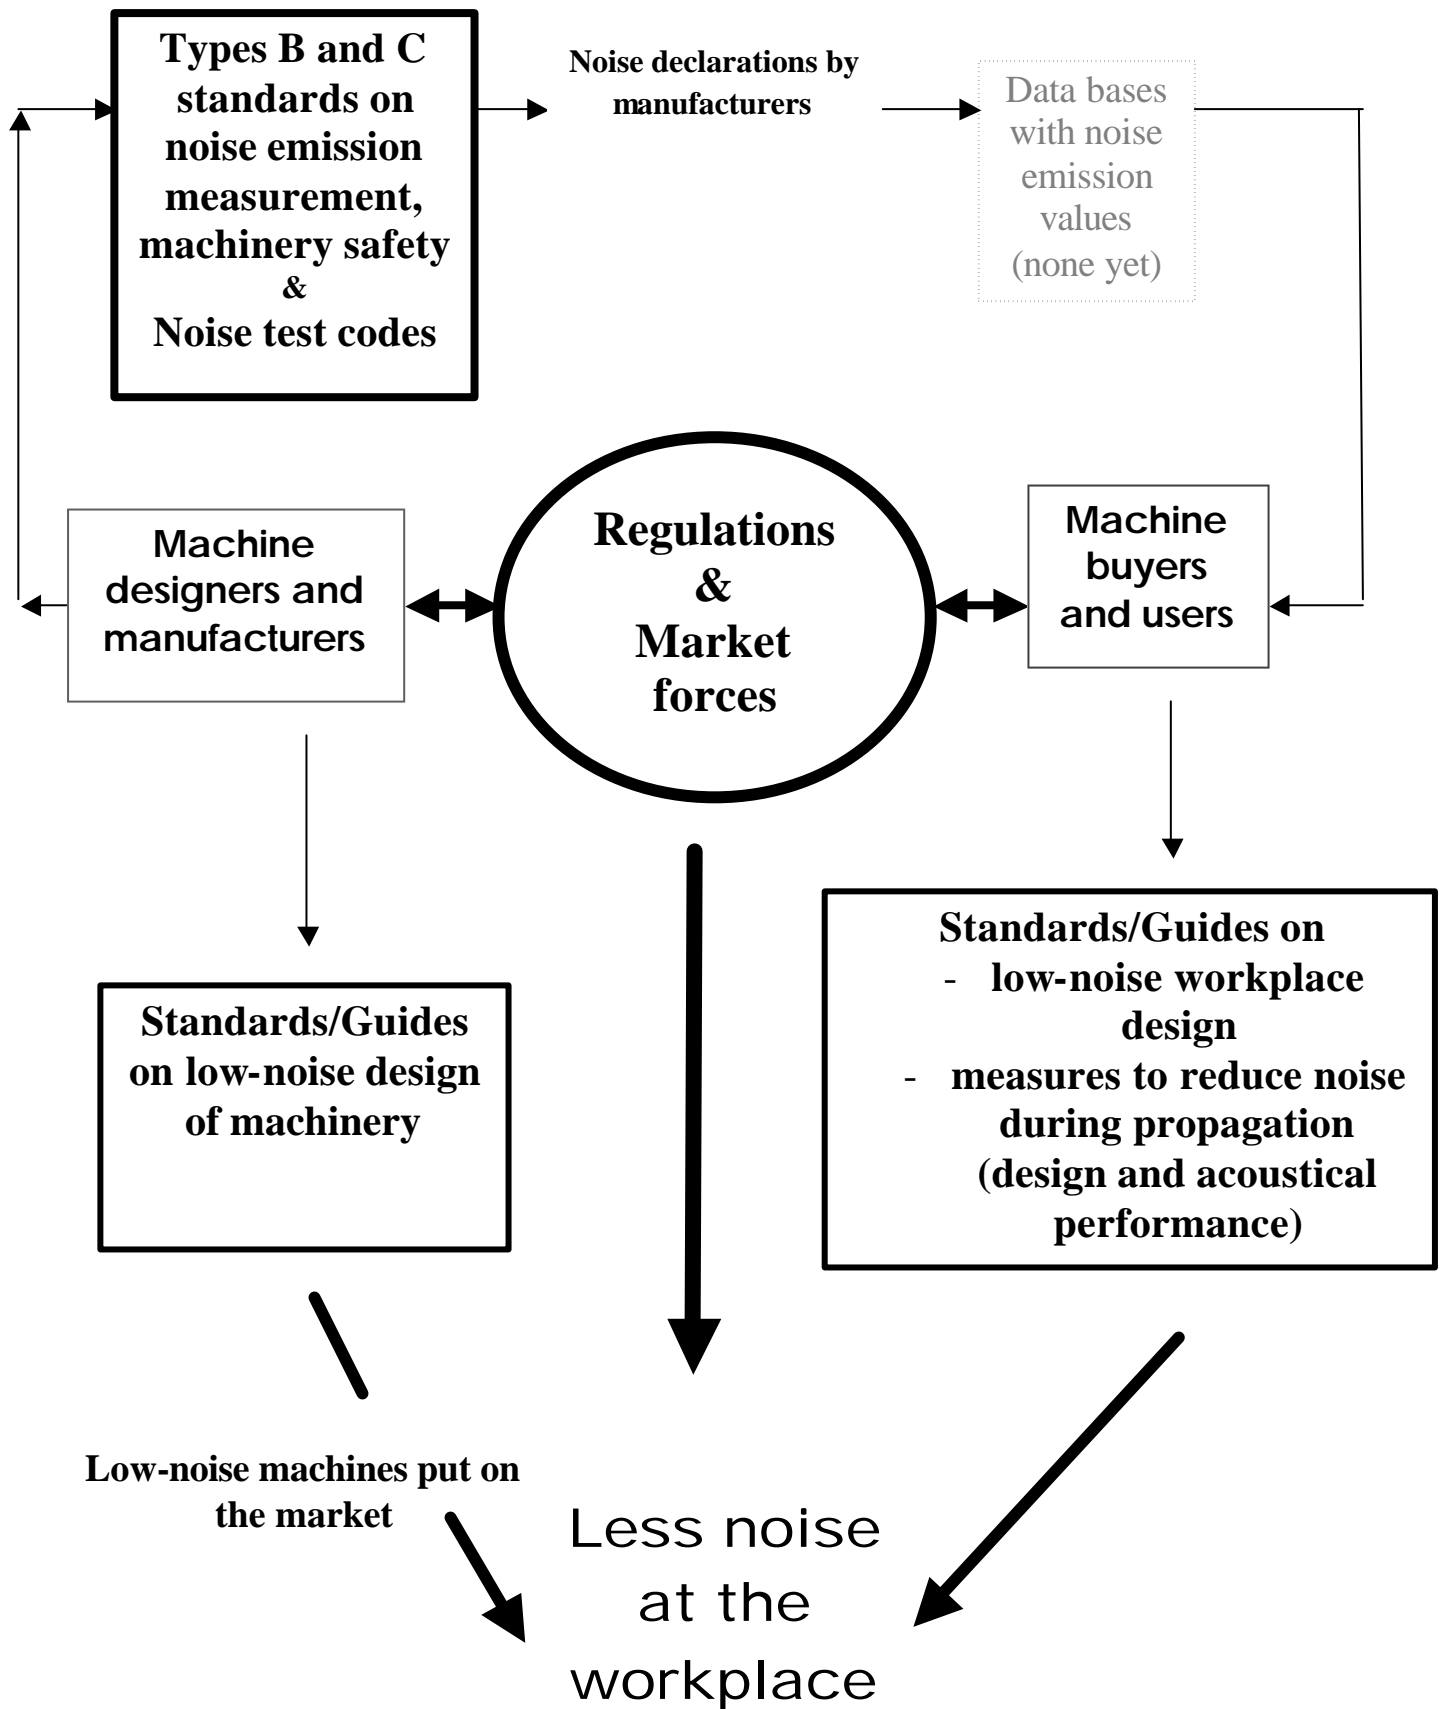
Types B and C standards on noise emission measurement, machinery safety & Noise test codes

Noise declarations by manufacturers

Data bases with noise emission values (none yet)

Machine designers and manufacturers

Regulations & Market forces

Machine buyers and users

Standards/Guides on low-noise design of machinery

Standards/Guides on
- low-noise workplace design
- measures to reduce noise during propagation (design and acoustical performance)

Low-noise machines put on the market

Less noise at the workplace